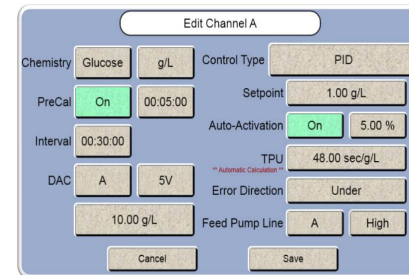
Edit Channel A

Chemistry Glucose g/L

PreCal On 00:05:00

Interval 00:30:00

DAC A 5V

10.00 g/L

Control Type PID

Setpoint 1.00 g/L

Auto-Activation On 5.00 %

TPU 48.00 sec/g/L
** Automatic Calculation **

Error Direction Under

Feed Pump Line A High

Cancel

Save